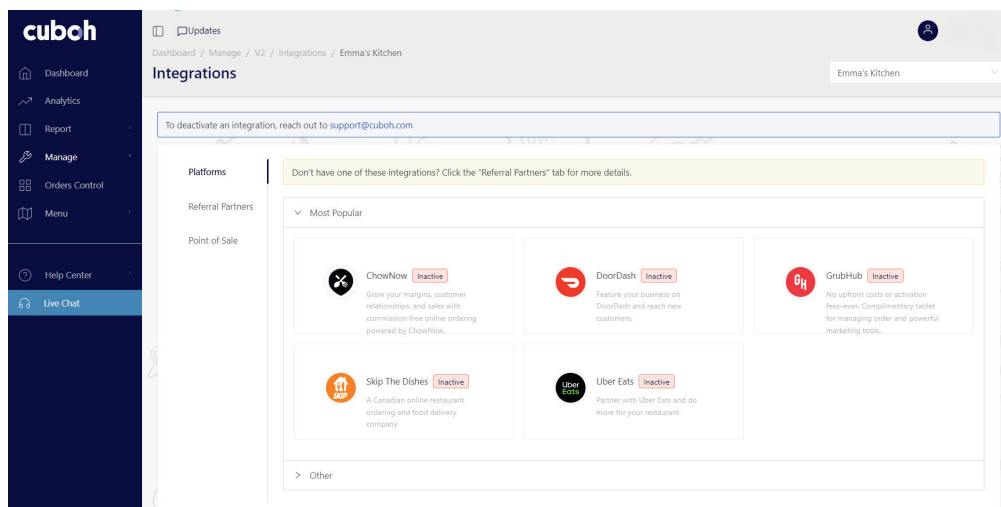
cuboh

Dashboard
Analytics
Report
Manage
Orders Control
Menu

Help Center
Live Chat

Updates

Dashboard / Manage / V2 / Integrations / Emma's Kitchen

Integrations

Emma's Kitchen

To deactivate an integration, reach out to support@cuboh.com

Platforms
Referral Partners
Point of Sale

Don't have one of these integrations? Click the "Referral Partners" tab for more details.

Most Popular

ChowNow Inactive
Grow your margins, customer relationships, and sales with commission-free online ordering powered by ChowNow.

DoorDash Inactive
Feature your business on DoorDash and reach new customers.

GrubHub Inactive
No upfront costs or activation fees–ever. Complimentary tablet for managing order and powerful marketing tools.

Skip The Dishes Inactive
A Canadian online restaurant ordering and food delivery company

Uber Eats Inactive
Partner with Uber Eats and do more for your restaurant.

Other